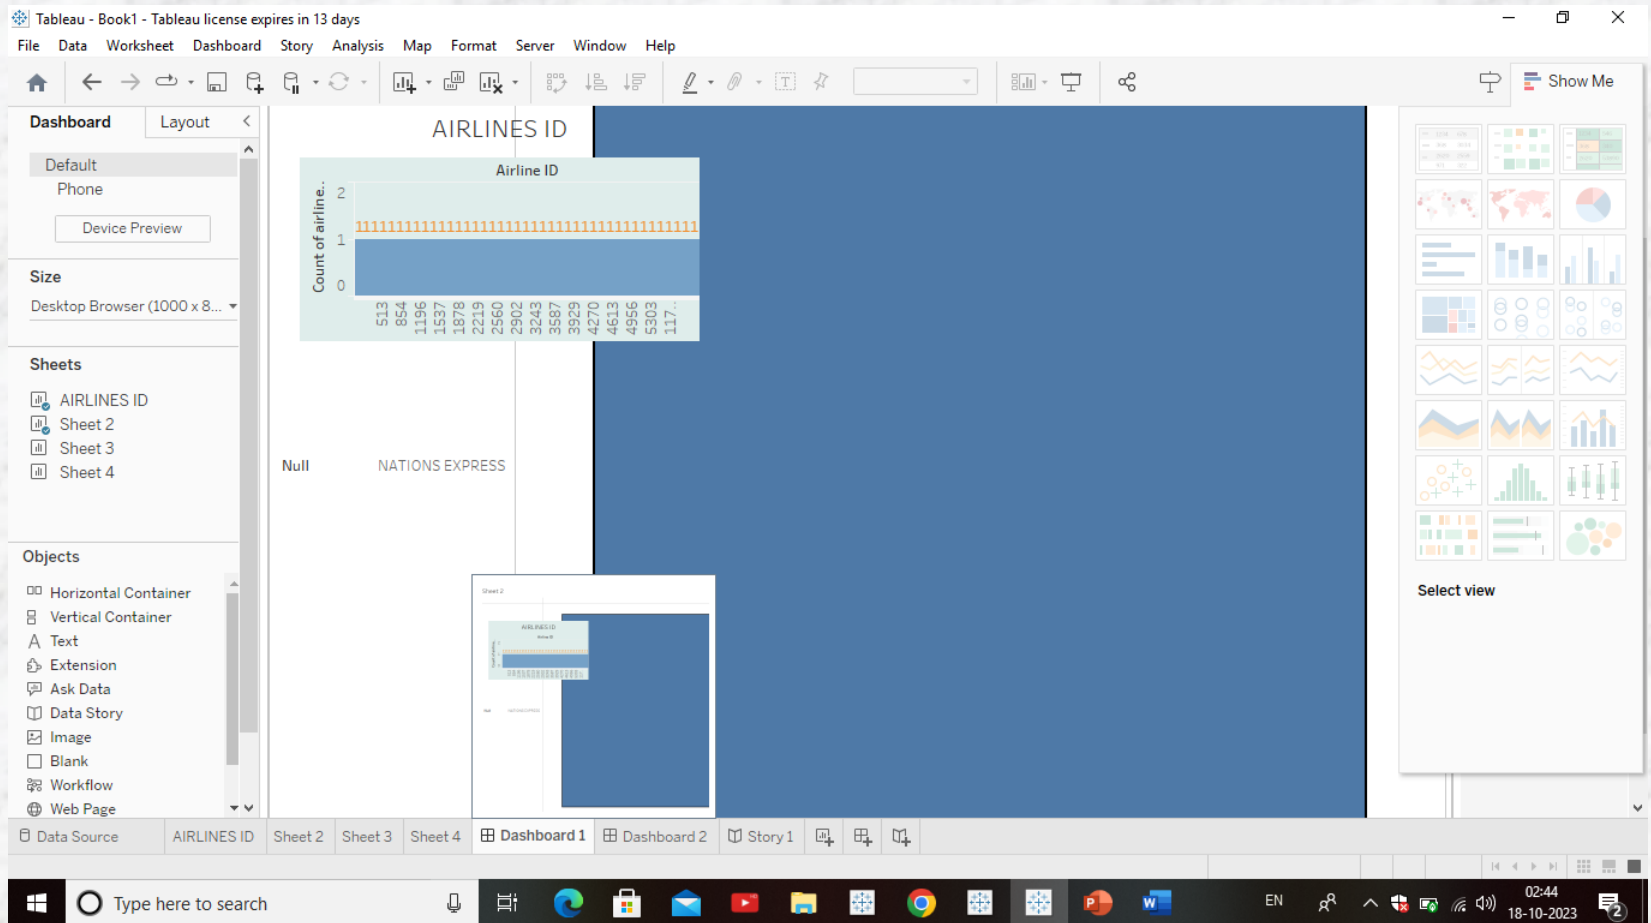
Tableau - Book1 - Tableau license expires in 13 days

File Data Worksheet Dashboard Story Analysis Map Format Server Window Help

Show Me

Dashboard Layout

Default
Phone
Device Preview

Size
Desktop Browser (1000 x 8...

Sheets
AIRLINES ID
Sheet 2
Sheet 3
Sheet 4

Objects
Horizontal Container
Vertical Container
Text
Extension
Ask Data
Data Story
Image
Blank
Workflow
Web Page

AIRLINES ID

Airline ID

Count of airline..

2
1
0

1111111111111111111111111111111111111

513 854 1196 1537 1878 2219 2560 2902 3243 3587 3929 4270 4613 4956 5303 117..

Null NATIONS EXPRESS

Sheet 2
AIRLINES ID

Select view

Data Source AIRLINES ID Sheet 2 Sheet 3 Sheet 4 Dashboard 1 Dashboard 2 Story 1

Type here to search

EN
02:44
18-10-2023
2